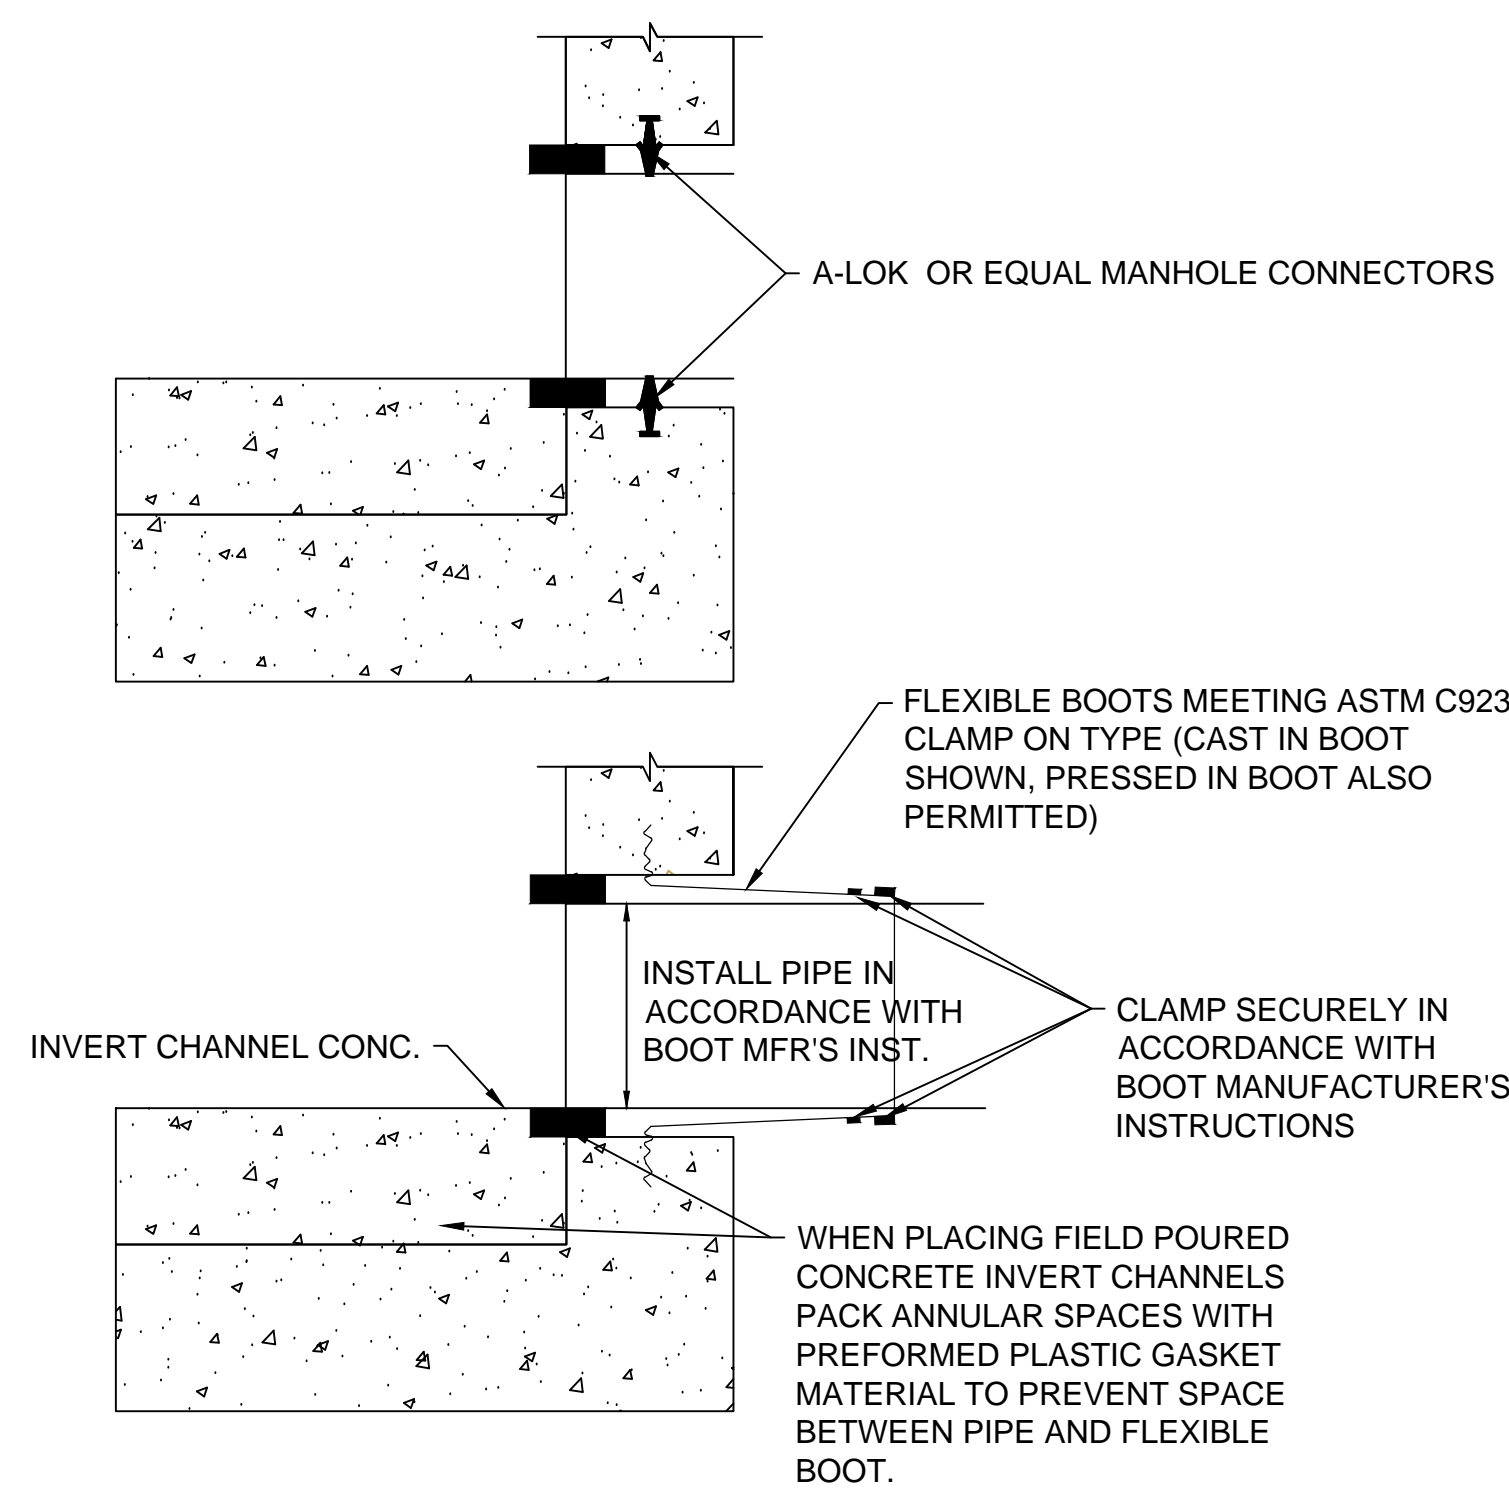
A-LOK OR EQUAL MANHOLE CONNECTORS

FLEXIBLE BOOTS MEETING ASTM C923 CLAMP ON TYPE (CAST IN BOOT SHOWN, PRESSED IN BOOT ALSO PERMITTED)

INSTALL PIPE IN ACCORDANCE WITH BOOT MFR'S INST.

INVERT CHANNEL CONC.

CLAMP SECURELY IN ACCORDANCE WITH BOOT MANUFACTURER'S INSTRUCTIONS

WHEN PLACING FIELD POURED CONCRETE INVERT CHANNELS PACK ANNULAR SPACES WITH PREFORMED PLASTIC GASKET MATERIAL TO PREVENT SPACE BETWEEN PIPE AND FLEXIBLE BOOT.